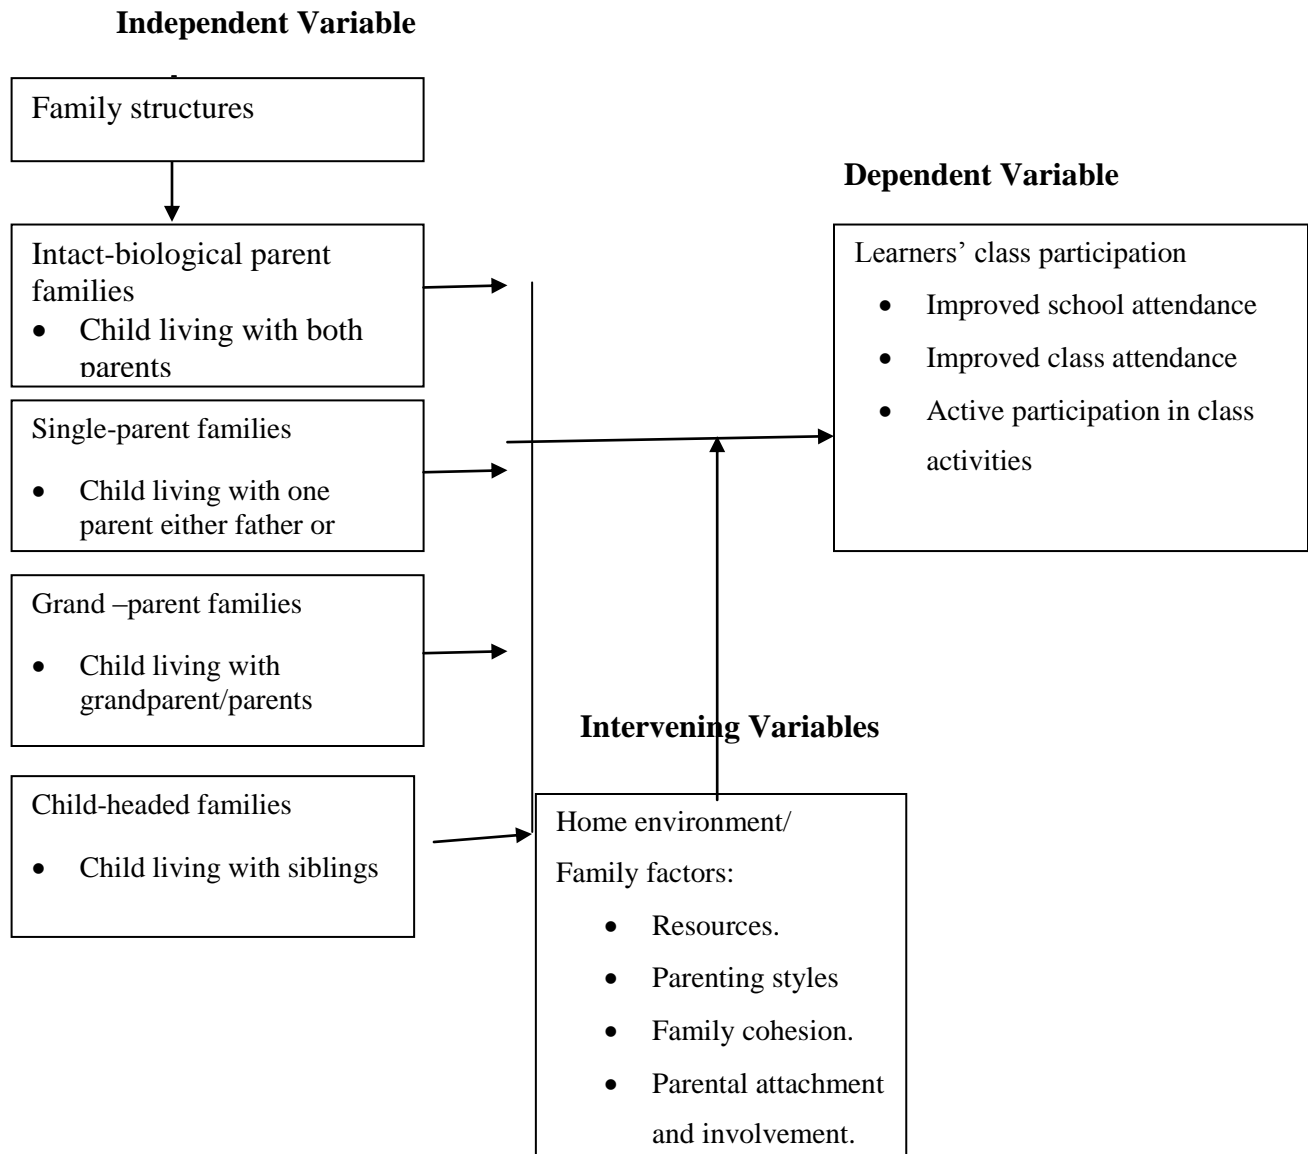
**Independent Variable**

Family structures

Intact-biological parent families

- Child living with both parents

Single-parent families

- Child living with one parent either father or

Grand –parent families

- Child living with grandparent/parents

Child-headed families

- Child living with siblings

**Dependent Variable**

Learners' class participation

- Improved school attendance
- Improved class attendance
- Active participation in class activities

**Intervening Variables**

Home environment/

Family factors:

- Resources.
- Parenting styles
- Family cohesion.
- Parental attachment and involvement.